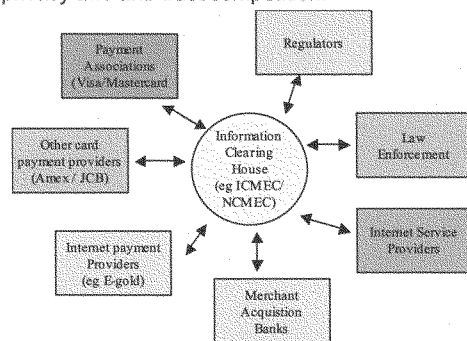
Payment Associations (Visa/Mastercard)

Regulators

Other card payment providers (Amex / JCB)

Information Clearing House (eg ICMEC/ NCMEC)

Law Enforcement

Internet payment Providers (eg E-gold)

Internet Service Providers

Merchant Acquistion Banks